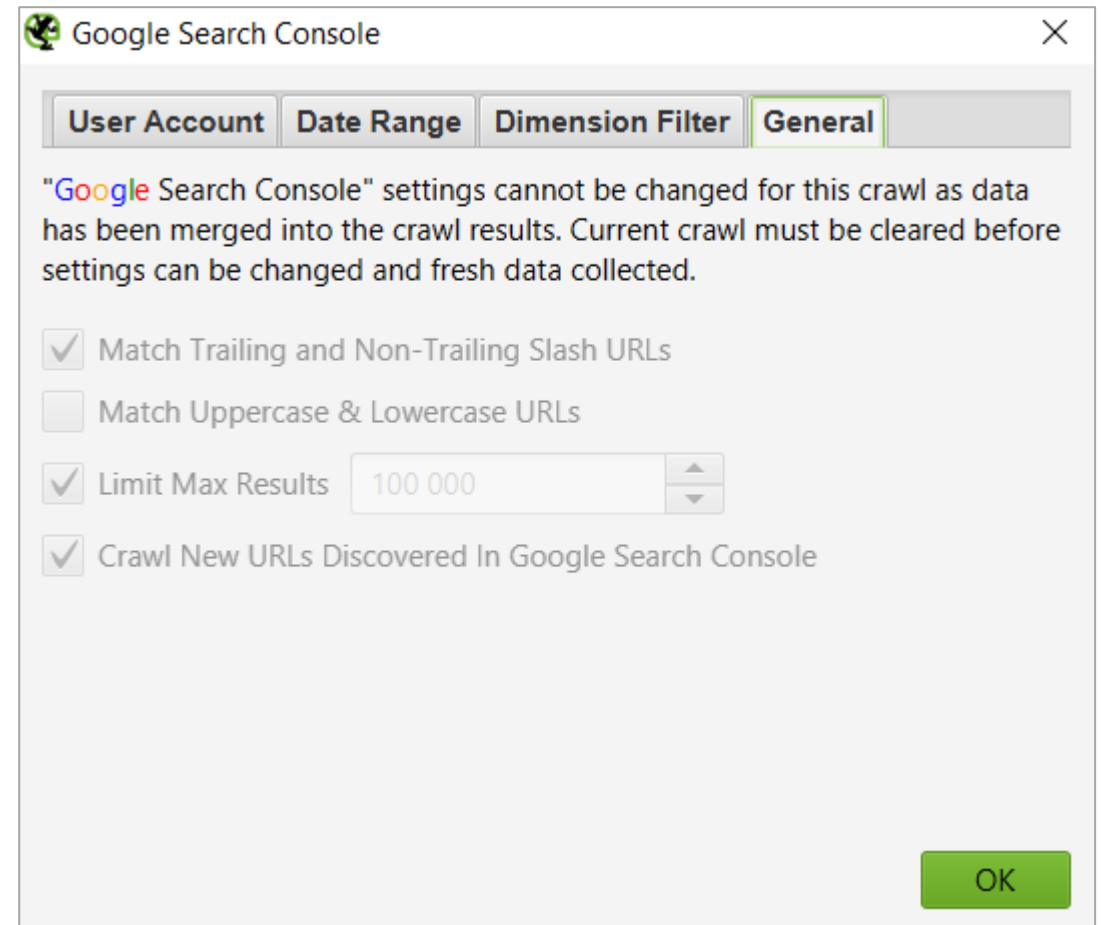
Google Search Console

User Account | Date Range | Dimension Filter | General

"Google Search Console" settings cannot be changed for this crawl as data has been merged into the crawl results. Current crawl must be cleared before settings can be changed and fresh data collected.

Match Trailing and Non-Trailing Slash URLs

Match Uppercase & Lowercase URLs

Limit Max Results 100 000

Crawl New URLs Discovered In Google Search Console

OK